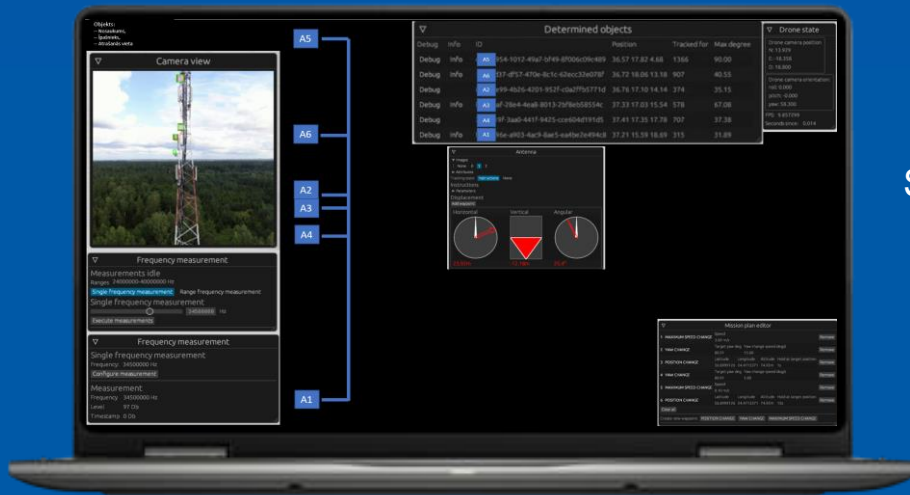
Objekts:
-- Beauskeris,
-- Ipašnieki,
-- Atrašanās vieta

A5

A6

A2

A3

A4

A1

Camera view

Frequency measurement
Measurements idle
Ranges 24000000-40000000 Hz
Single frequency measurement Range frequency measurement
Single frequency measurement
34500000 Hz
Execute measurements

Frequency measurement
Single frequency measurement
Frequency 34500000 Hz
Configure measurement
Measurement
Frequency 34500000 Hz
Level 91 Db
Timestamp 0 Db

Determined objects

| Debug | Info | ID | Position | Tracked for | Max degree |
|---|---|---|---|---|---|
| Debug | Info | A5 954-1012-49a7-bf49-8f006c0fc489 | 36.57 17.82 4.68 | 1366 | 90.00 |
| Debug | Info | A6 f37-df57-470e-8c1c-62ecc52e078f | 36.72 18.06 13.18 | 907 | 40.53 |
| Debug | | A2 e99-4b26-4201-952f-c0a2ff5771d | 36.76 17.10 14.14 | 374 | 35.15 |
| Debug | Info | A3 af-29e4-4ea8-8013-25f9eb58554c | 37.33 17.03 15.54 | 578 | 67.08 |
| Debug | | A4 19f-3aa0-441f-9425-cce604d191d5 | 37.41 17.35 17.78 | 707 | 37.38 |
| Debug | Info | A1 16a-a903-4ac9-8ae5-ea6be2e494c8 | 37.21 15.59 18.69 | 315 | 21.89 |

Drone state
Drone camera position
Drone camera orientation
FPS
Seconds since

Antenna
Instructions
Displacement
Horizontal Vertical Angular

Mission plan editor
1. MAXIMUM SPEED CHANGE Remove
2. YAW CHANGE Remove
3. POSITION CHANGE Remove
4. YAW CHANGE Remove
5. MAXIMUM SPEED CHANGE Remove
6. POSITION CHANGE Remove
POSITION CHANGE YAW CHANGE MAXIMUM SPEED CHANGE

S